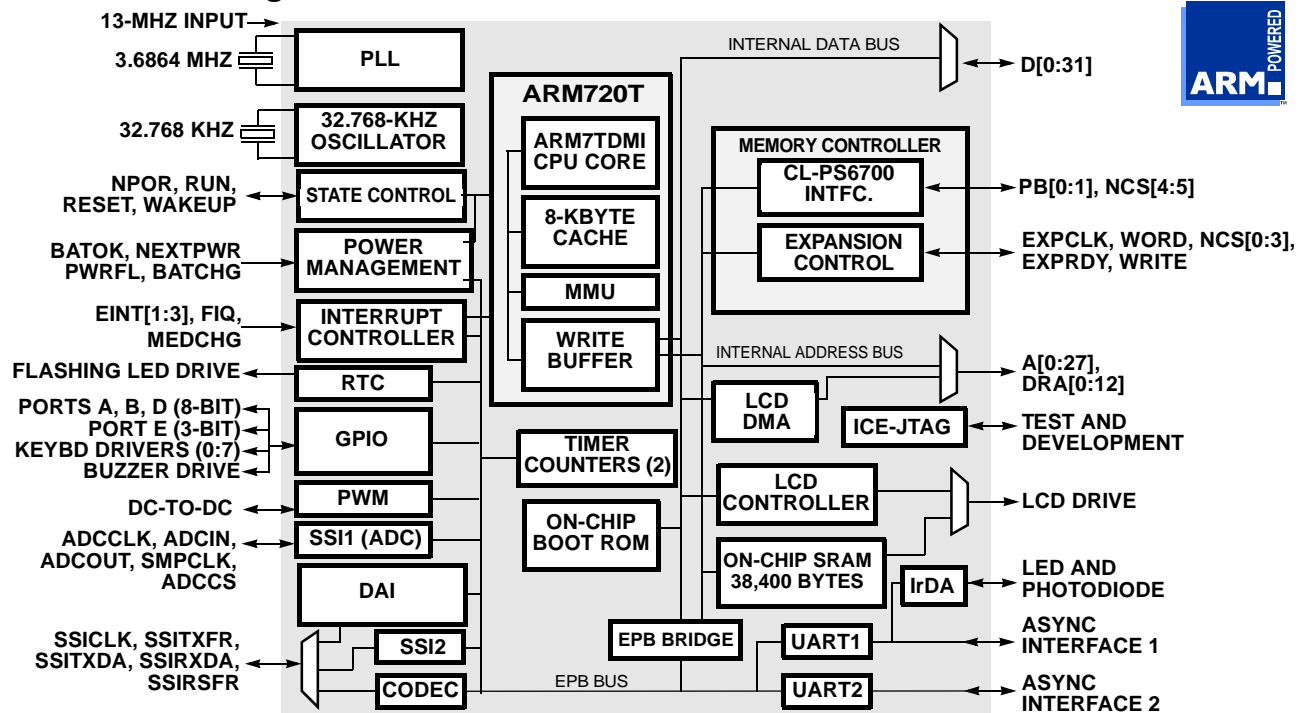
13-MHZ INPUT
3.6864 MHZ
PLL
32.768 KHZ
32.768-KHZ OSCILLATOR
NPOR, RUN, RESET, WAKEUP
STATE CONTROL
BATOK, NEXTPWR PWRFL, BATCHG
POWER MANAGEMENT
EINT[1:3], FIQ, MEDCHG
INTERRUPT CONTROLLER
FLASHING LED DRIVE
RTC
PORTS A, B, D (8-BIT)
PORT E (3-BIT)
KEYBD DRIVERS (0:7)
BUZZER DRIVE
GPIO
DC-TO-DC
PWM
ADCCLK, ADCIN, ADCOUT, SMPCLK, ADCCS
SSI1 (ADC)
DAI
SSICLK, SSITXFR, SSITXDA, SSIRXDA, SSIRSFR
SSI2
CODEC
ARM720T
ARM7TDMI CPU CORE
8-KBYTE CACHE
MMU
WRITE BUFFER
TIMER COUNTERS (2)
ON-CHIP BOOT ROM
EPB BRIDGE
EPB BUS
INTERNAL DATA BUS
D[0:31]
ARM POWERED
MEMORY CONTROLLER
CL-PS6700 INTFC.
PB[0:1], NCS[4:5]
EXPANSION CONTROL
EXPCLK, WORD, NCS[0:3], EXPRDY, WRITE
INTERNAL ADDRESS BUS
A[0:27], DRA[0:12]
LCD DMA
ICE-JTAG
TEST AND DEVELOPMENT
LCD CONTROLLER
LCD DRIVE
ON-CHIP SRAM 38,400 BYTES
IrDA
LED AND PHOTODIODE
UART1
ASYNC INTERFACE 1
UART2
ASYNC INTERFACE 2